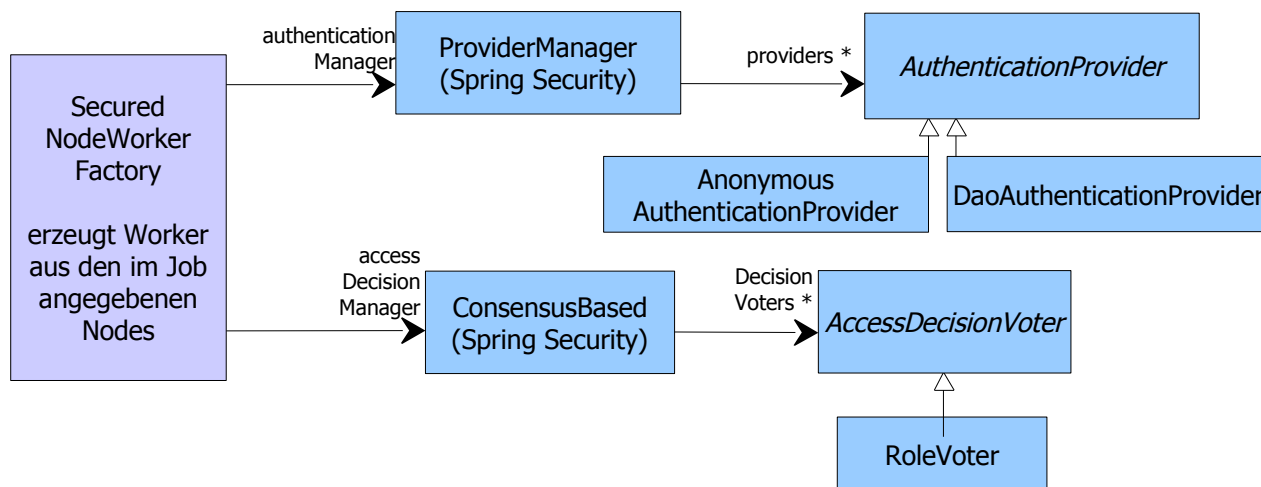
Secured NodeWorker Factory

erzeugt Worker aus den im Job angegebenen Nodes

authentication Manager

ProviderManager (Spring Security)

providers *

AuthenticationProvider

Anonymous AuthenticationProvider

DaoAuthenticationProvider

access Decision Manager

ConsensusBased (Spring Security)

Decision Voters *

AccessDecisionVoter

RoleVoter